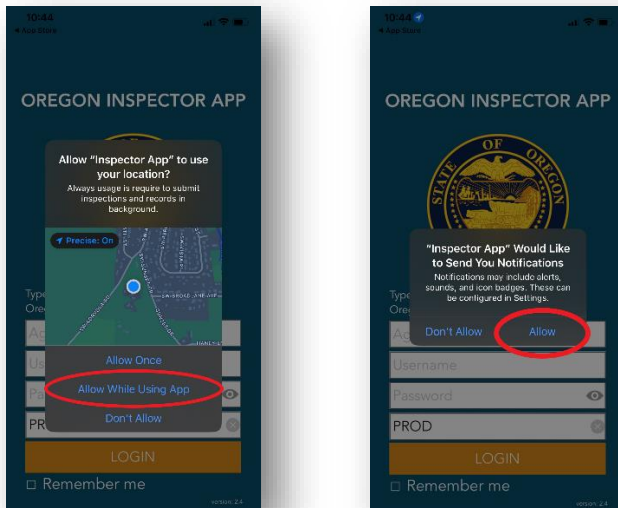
10:44
◂ App Store

OREGON INSPECTOR APP

Allow “Inspector App” to use your location?
Always usage is require to submit inspections and records in background.

Precise: On

Type
Ore

Allow Once
Allow While Using App
Don't Allow

PRO

LOGIN

☐ Remember me

version 2.4

10:44
◂ App Store

OREGON INSPECTOR APP

STATE OF OREGON

“Inspector App” Would Like to Send You Notifications
Notifications may include alerts, sounds, and icon badges. These can be configured in Settings.

Don't Allow
Allow

Type
Ore

Username
Password
PROD

LOGIN

☐ Remember me

version 2.4